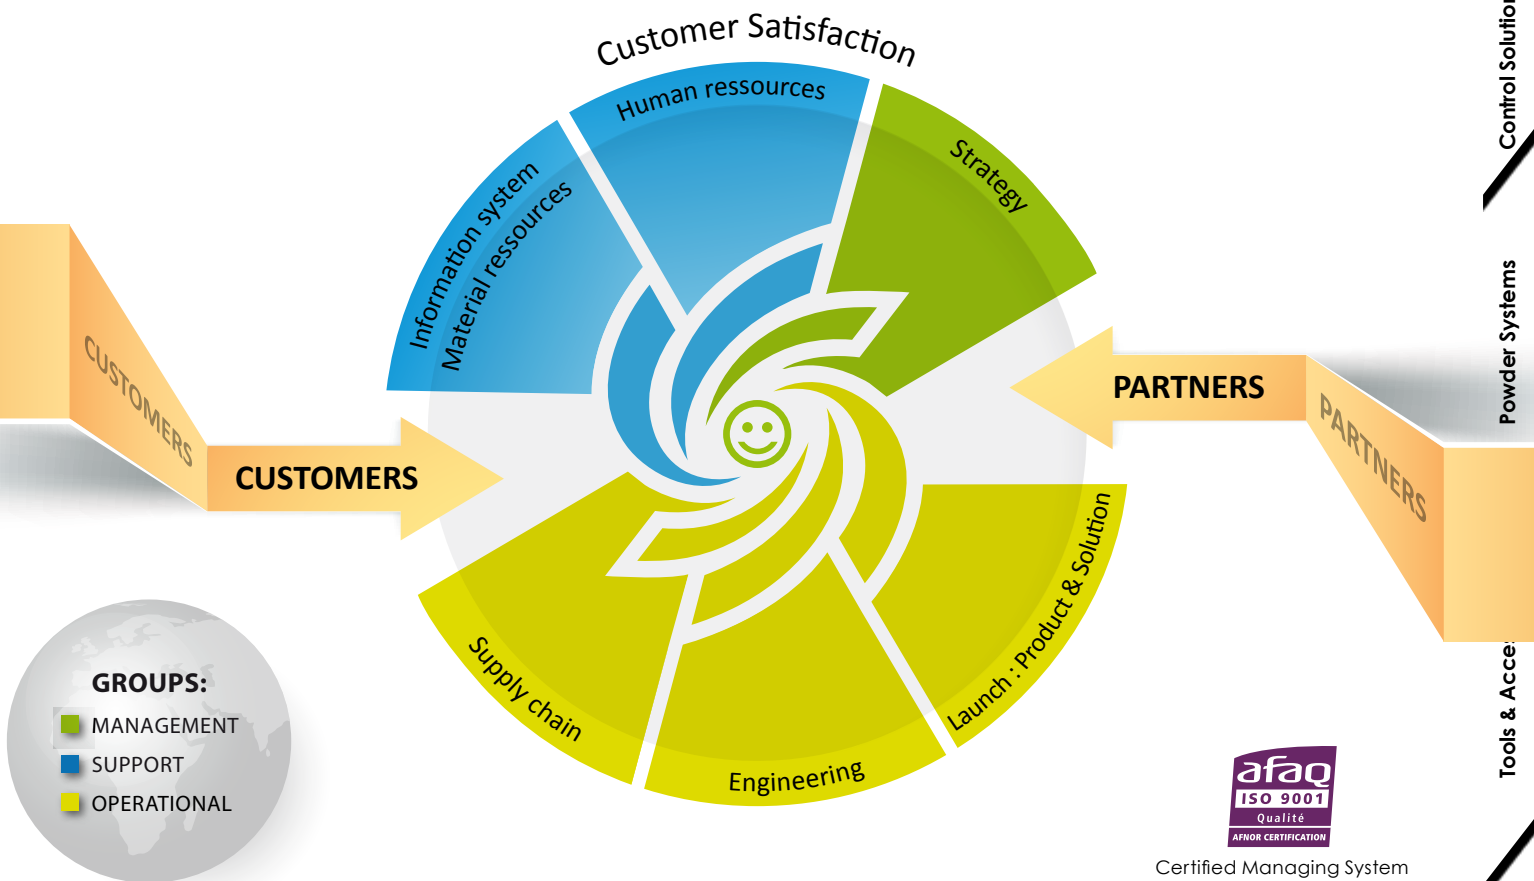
Customer Satisfaction

Human ressources

Strategy

Information system
Material ressources

CUSTOMERS

CUSTOMERS

PARTNERS

PARTNERS

Supply chain

Engineering

Launch : Product & Solution

GROUPS:
MANAGEMENT
SUPPORT
OPERATIONAL

afaq
ISO 9001
Qualité
AFNOR CERTIFICATION

Certified Managing System

Control Solutio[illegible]

Powder Systems

Tools & Acce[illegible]